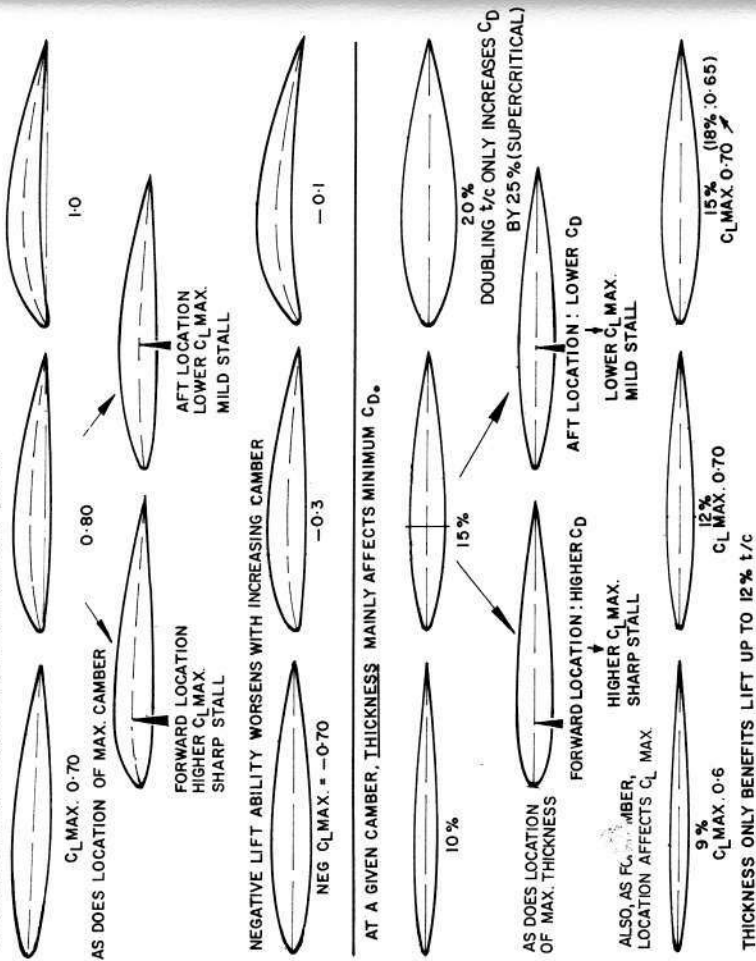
$C_L$ MAX. 0·70

0·80

1·0

AS DOES LOCATION OF MAX. CAMBER

FORWARD LOCATION
HIGHER $C_L$ MAX.
SHARP STALL

AFT LOCATION
LOWER $C_L$ MAX.
MILD STALL

NEGATIVE LIFT ABILITY WORSENS WITH INCREASING CAMBER

NEG $C_L$ MAX. = −0·70

−0·3

−0·1

AT A GIVEN CAMBER, THICKNESS MAINLY AFFECTS MINIMUM $C_D$.

10%

15%

20%
DOUBLING t/c ONLY INCREASES $C_D$ BY 25% (SUPERCRITICAL)

AS DOES LOCATION OF MAX. THICKNESS

FORWARD LOCATION : HIGHER $C_D$
HIGHER $C_L$ MAX.
SHARP STALL

AFT LOCATION : LOWER $C_D$
LOWER $C_L$ MAX.
MILD STALL

ALSO, AS FO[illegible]MBER, LOCATION AFFECTS $C_L$ MAX.

9%
$C_L$ MAX. 0·6

12%
$C_L$ MAX. 0·70

15%
$C_L$ MAX. 0·70
(18% 0·65)

THICKNESS ONLY BENEFITS LIFT UP TO 12% t/c